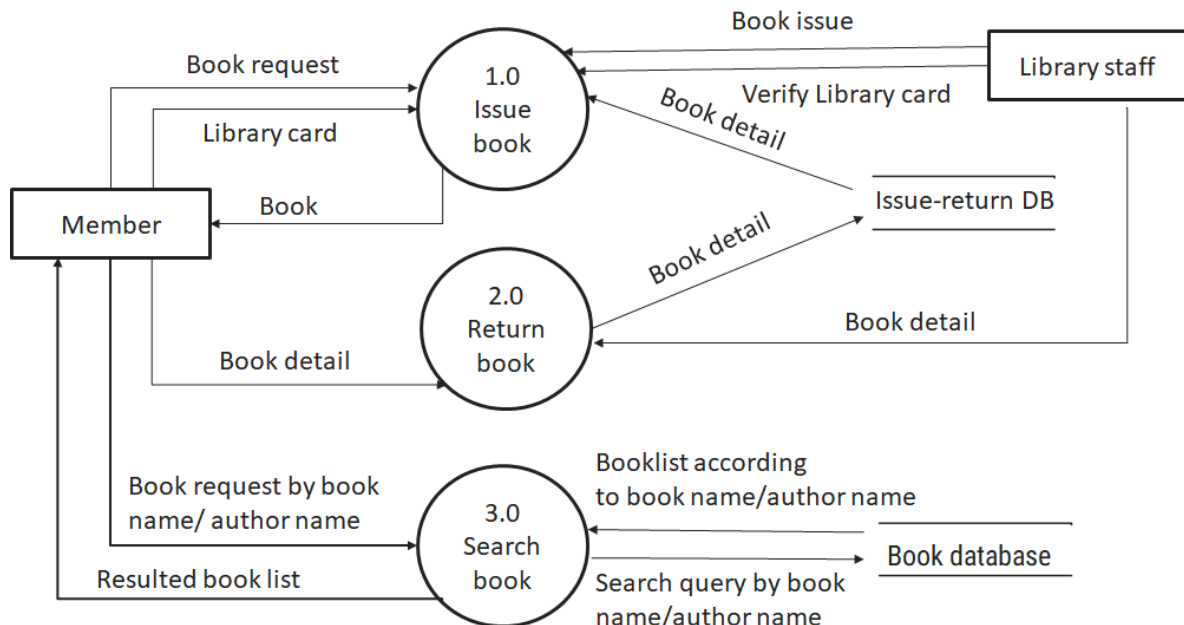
Book issue

Library staff

Book request

1.0
Issue
book

Verify Library card

Book detail

Library card

Member

Book

Issue-return DB

Book detail

2.0
Return
book

Book detail

Book detail

Book request by book name/ author name

3.0
Search
book

Booklist according to book name/author name

Book database

Resulted book list

Search query by book name/author name